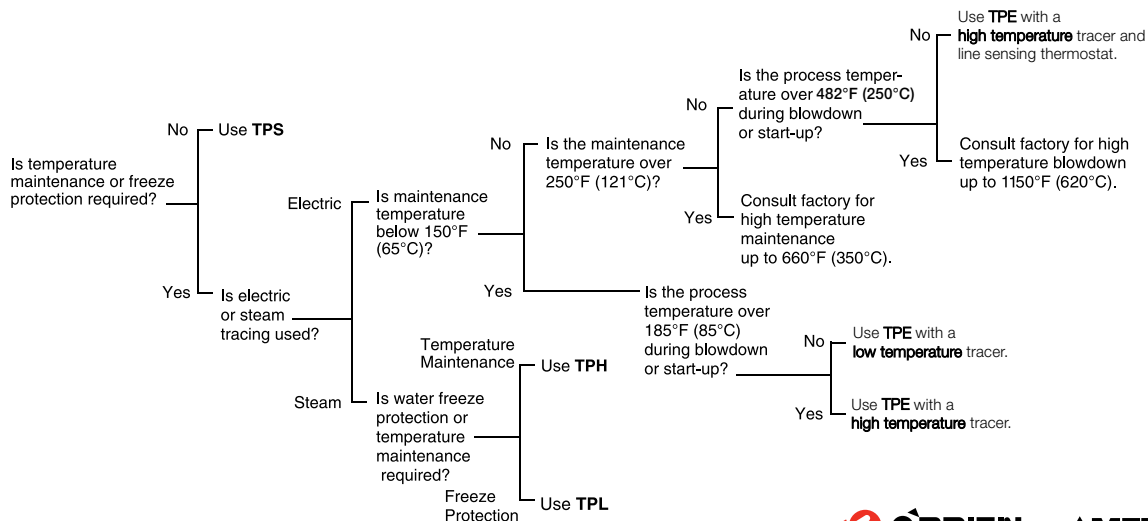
Is temperature maintenance or freeze protection required?

No Use **TPS**

Yes Is electric or steam tracing used?

Electric Is maintenance temperature below 150°F (65°C)?

No Is the maintenance temperature over 250°F (121°C)?

No Is the process temperature over **482°F (250°C)** during blowdown or start-up?

No Use **TPE** with a **high temperature** tracer and line sensing thermostat.

Yes Consult factory for high temperature blowdown up to 1150°F (620°C).

Yes Consult factory for high temperature maintenance up to 660°F (350°C).

Yes Is the process temperature over 185°F (85°C) during blowdown or start-up?

No Use **TPE** with a **low temperature** tracer.

Yes Use **TPE** with a **high temperature** tracer.

Steam Is water freeze protection or temperature maintenance required?

Temperature Maintenance Use **TPH**

Freeze Protection Use **TPL**

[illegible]